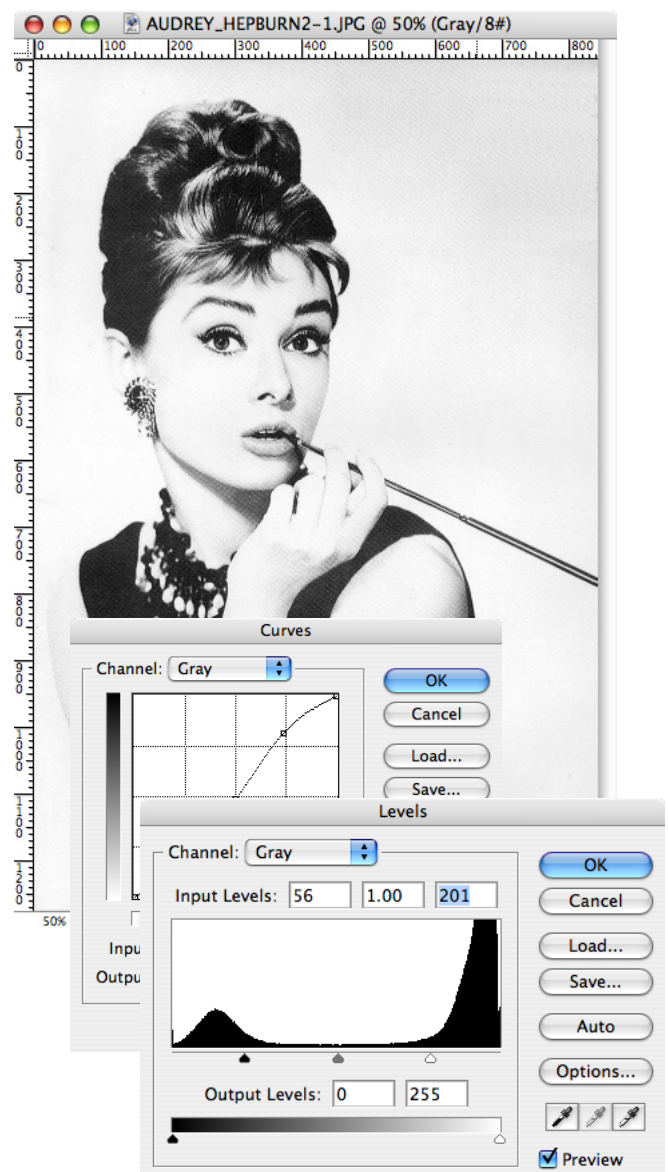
AUDREY_HEPBURN2-1.JPG @ 50% (Gray/8#)

0 100 200 300 400 500 600 700 800

0 100 200 300 400 500 600 700 800 900 1000 1100 1200

50%

Curves

Channel: Gray

OK

Cancel

Load...

Save...

Inpu

Outpu

Levels

Channel: Gray

Input Levels: 56 1.00 201

OK

Cancel

Load...

Save...

Auto

Options...

Output Levels: 0 255

Preview